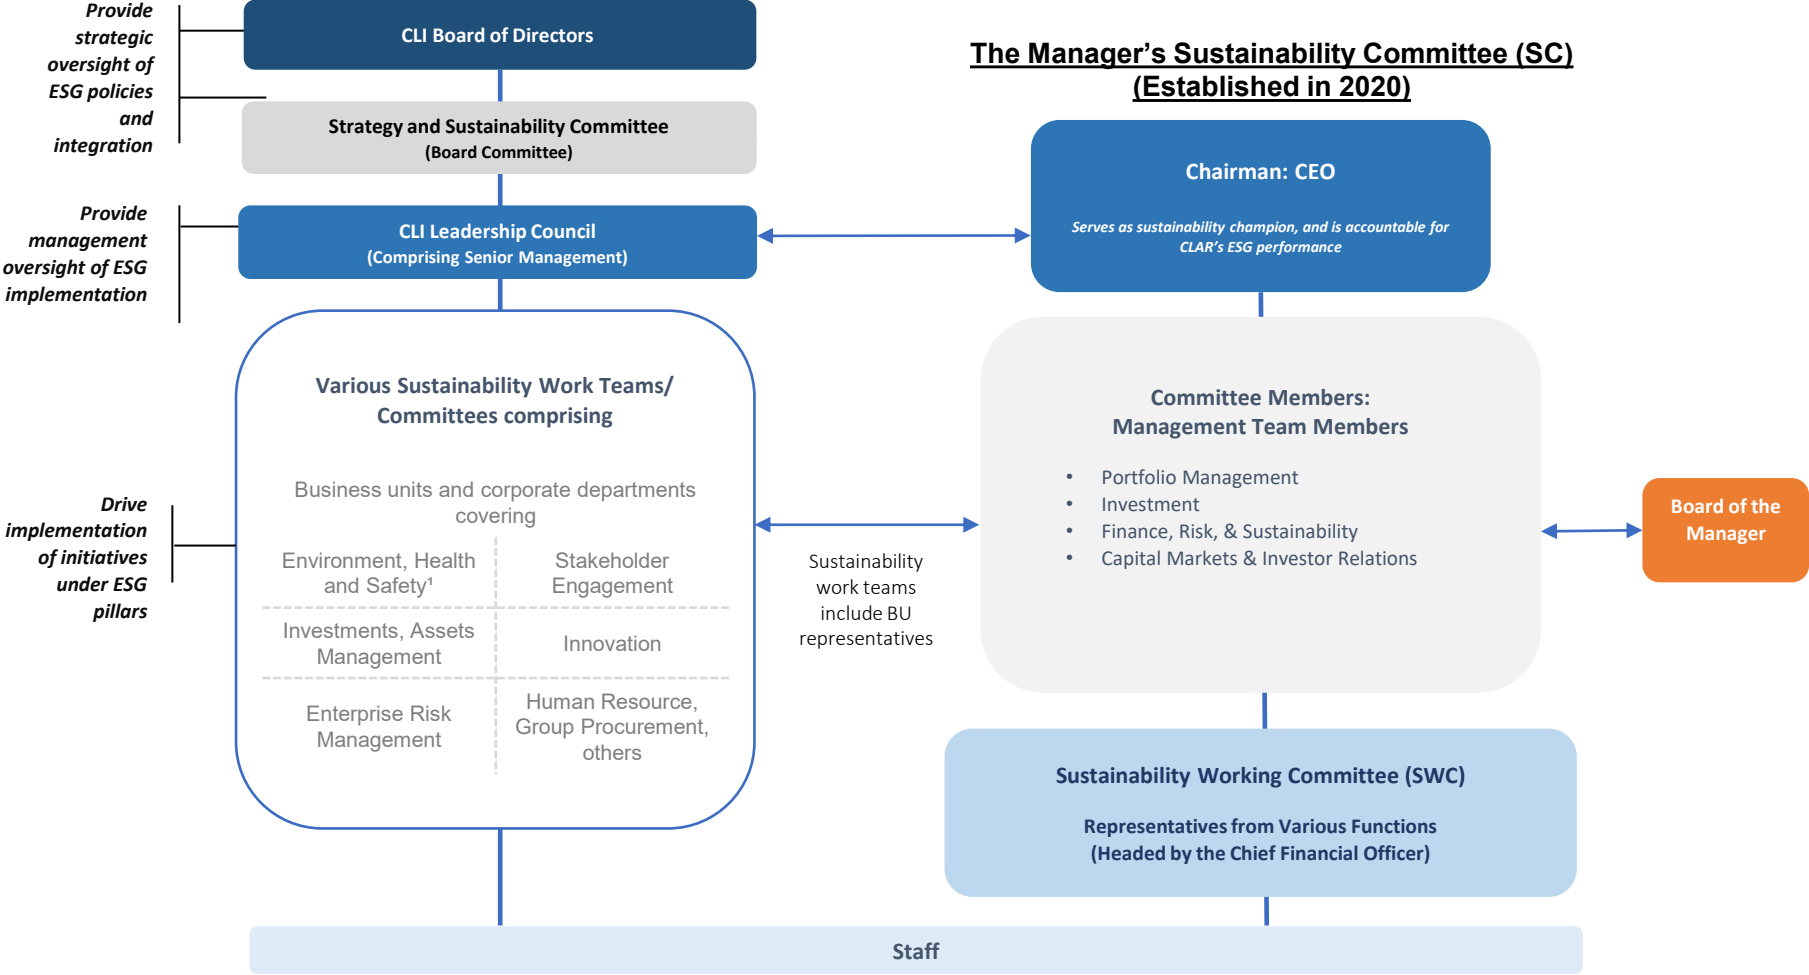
Provide strategic oversight of ESG policies and integration

CLI Board of Directors

Strategy and Sustainability Committee
(Board Committee)

Provide management oversight of ESG implementation

CLI Leadership Council
(Comprising Senior Management)

The Manager's Sustainability Committee (SC)
(Established in 2020)

Chairman: CEO

Serves as sustainability champion, and is accountable for CLAR's ESG performance

Drive implementation of initiatives under ESG pillars

Various Sustainability Work Teams/ Committees comprising

Business units and corporate departments covering

| Environment, Health and Safety¹ | Stakeholder Engagement |
|---|---|
| Investments, Assets Management | Innovation |
| Enterprise Risk Management | Human Resource, Group Procurement, others |

Sustainability work teams include BU representatives

Committee Members:
Management Team Members

• Portfolio Management
• Investment
• Finance, Risk, & Sustainability
• Capital Markets & Investor Relations

Board of the Manager

Sustainability Working Committee (SWC)

Representatives from Various Functions
(Headed by the Chief Financial Officer)

Staff